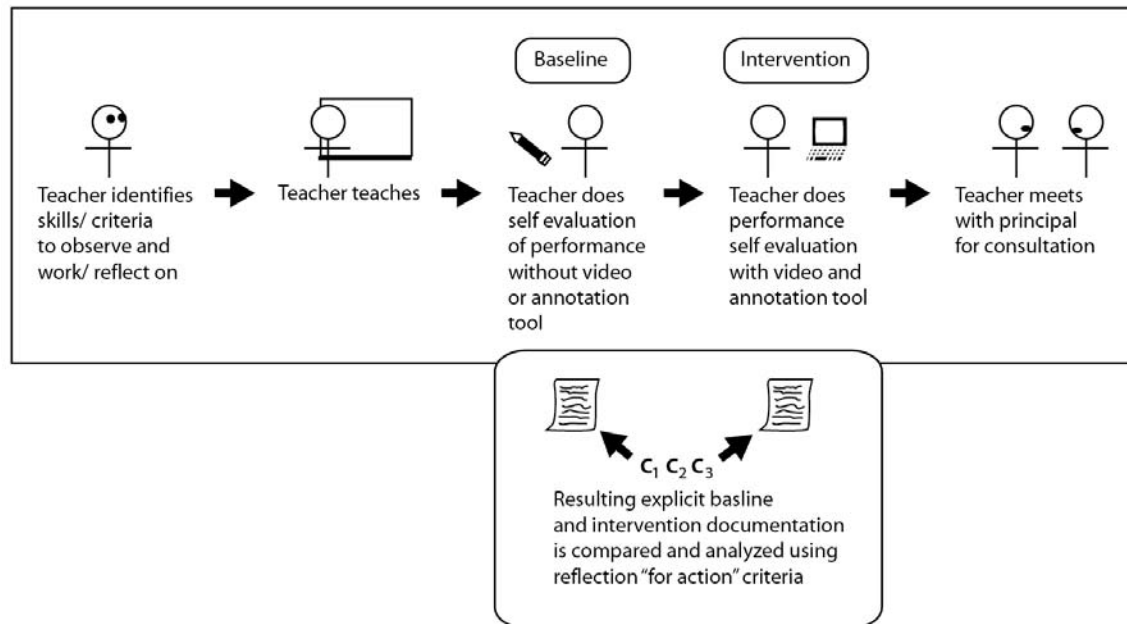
Baseline

Intervention

Teacher identifies skills/ criteria to observe and work/ reflect on

Teacher teaches

Teacher does self evaluation of performance without video or annotation tool

Teacher does performance self evaluation with video and annotation tool

Teacher meets with principal for consultation

$C_1$ $C_2$ $C_3$

Resulting explicit basline and intervention documentation is compared and analyzed using reflection "for action" criteria